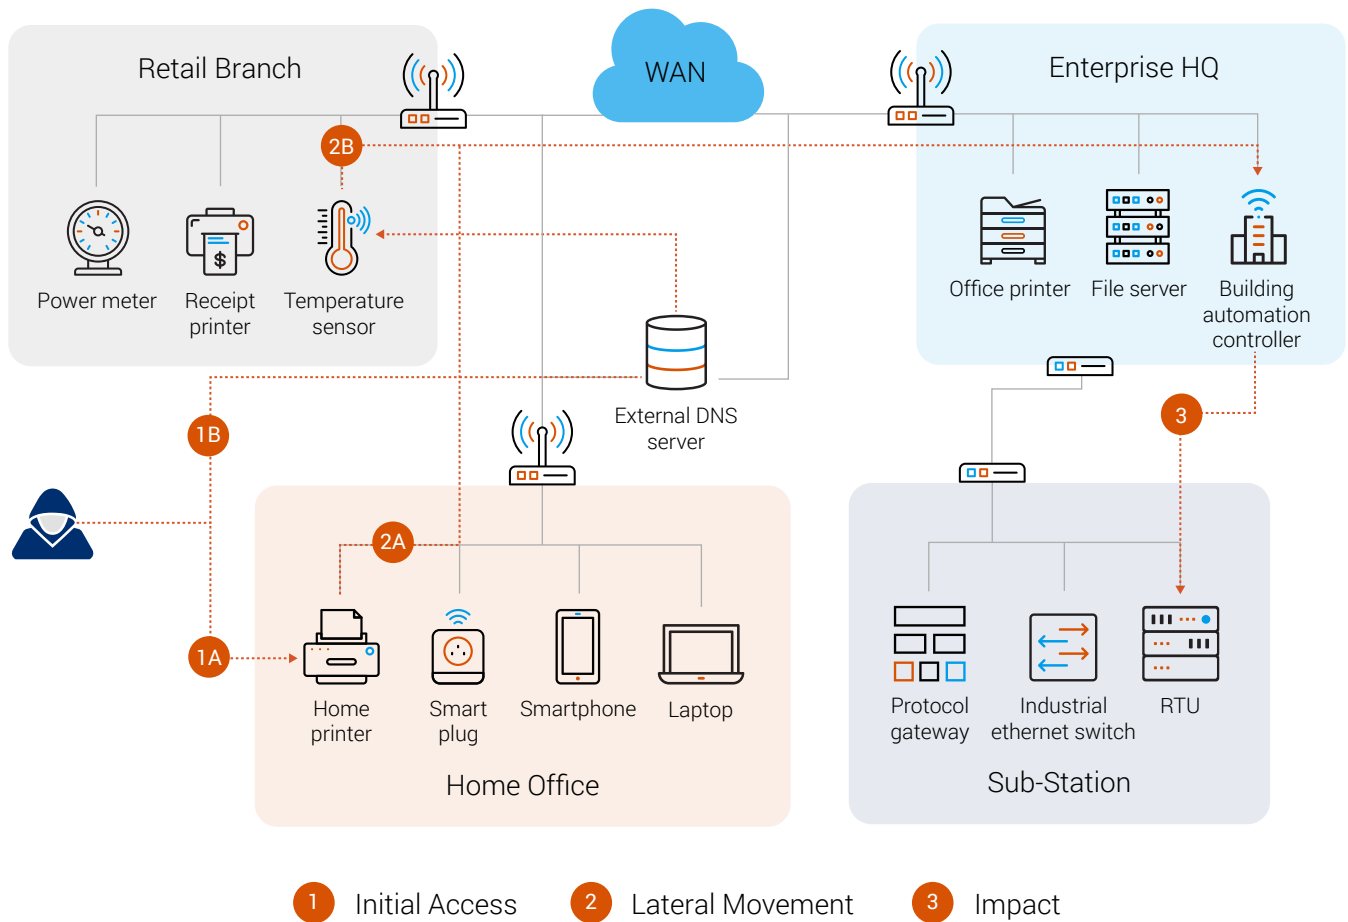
Retail Branch

WAN

Enterprise HQ

2B

Power meter

Receipt printer

Temperature sensor

Office printer

File server

Building automation controller

External DNS server

1B

3

2A

1A

Home printer

Smart plug

Smartphone

Laptop

Home Office

Protocol gateway

Industrial ethernet switch

RTU

Sub-Station

1 Initial Access

2 Lateral Movement

3 Impact